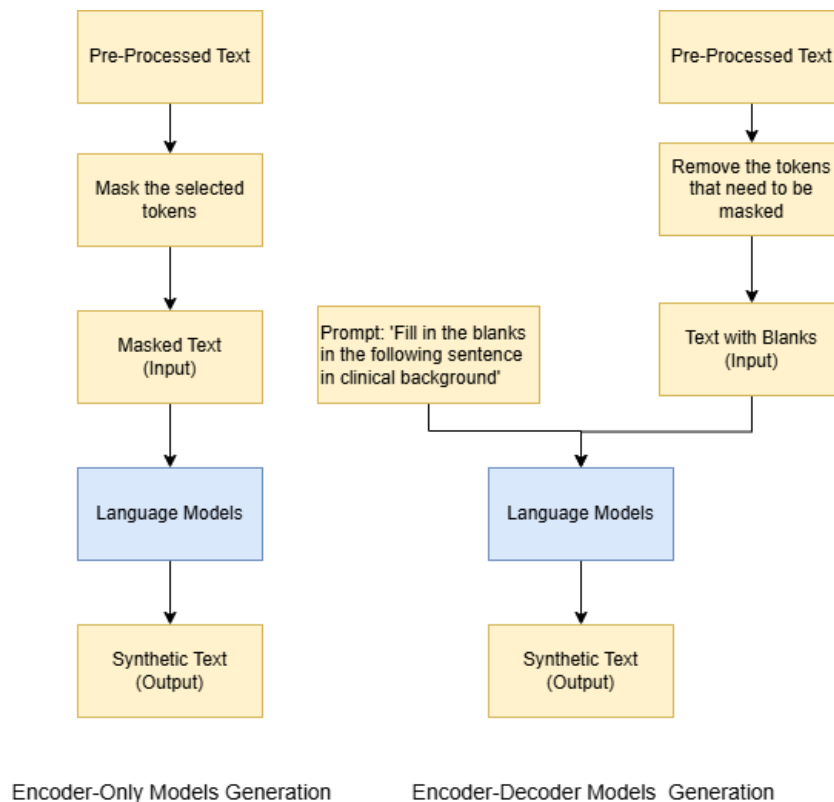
Pre-Processed Text

Mask the selected tokens

Masked Text
(Input)

Language Models

Synthetic Text
(Output)

Encoder-Only Models Generation

Pre-Processed Text

Remove the tokens that need to be masked

Prompt: 'Fill in the blanks in the following sentence in clinical background'

Text with Blanks
(Input)

Language Models

Synthetic Text
(Output)

Encoder-Decoder Models Generation